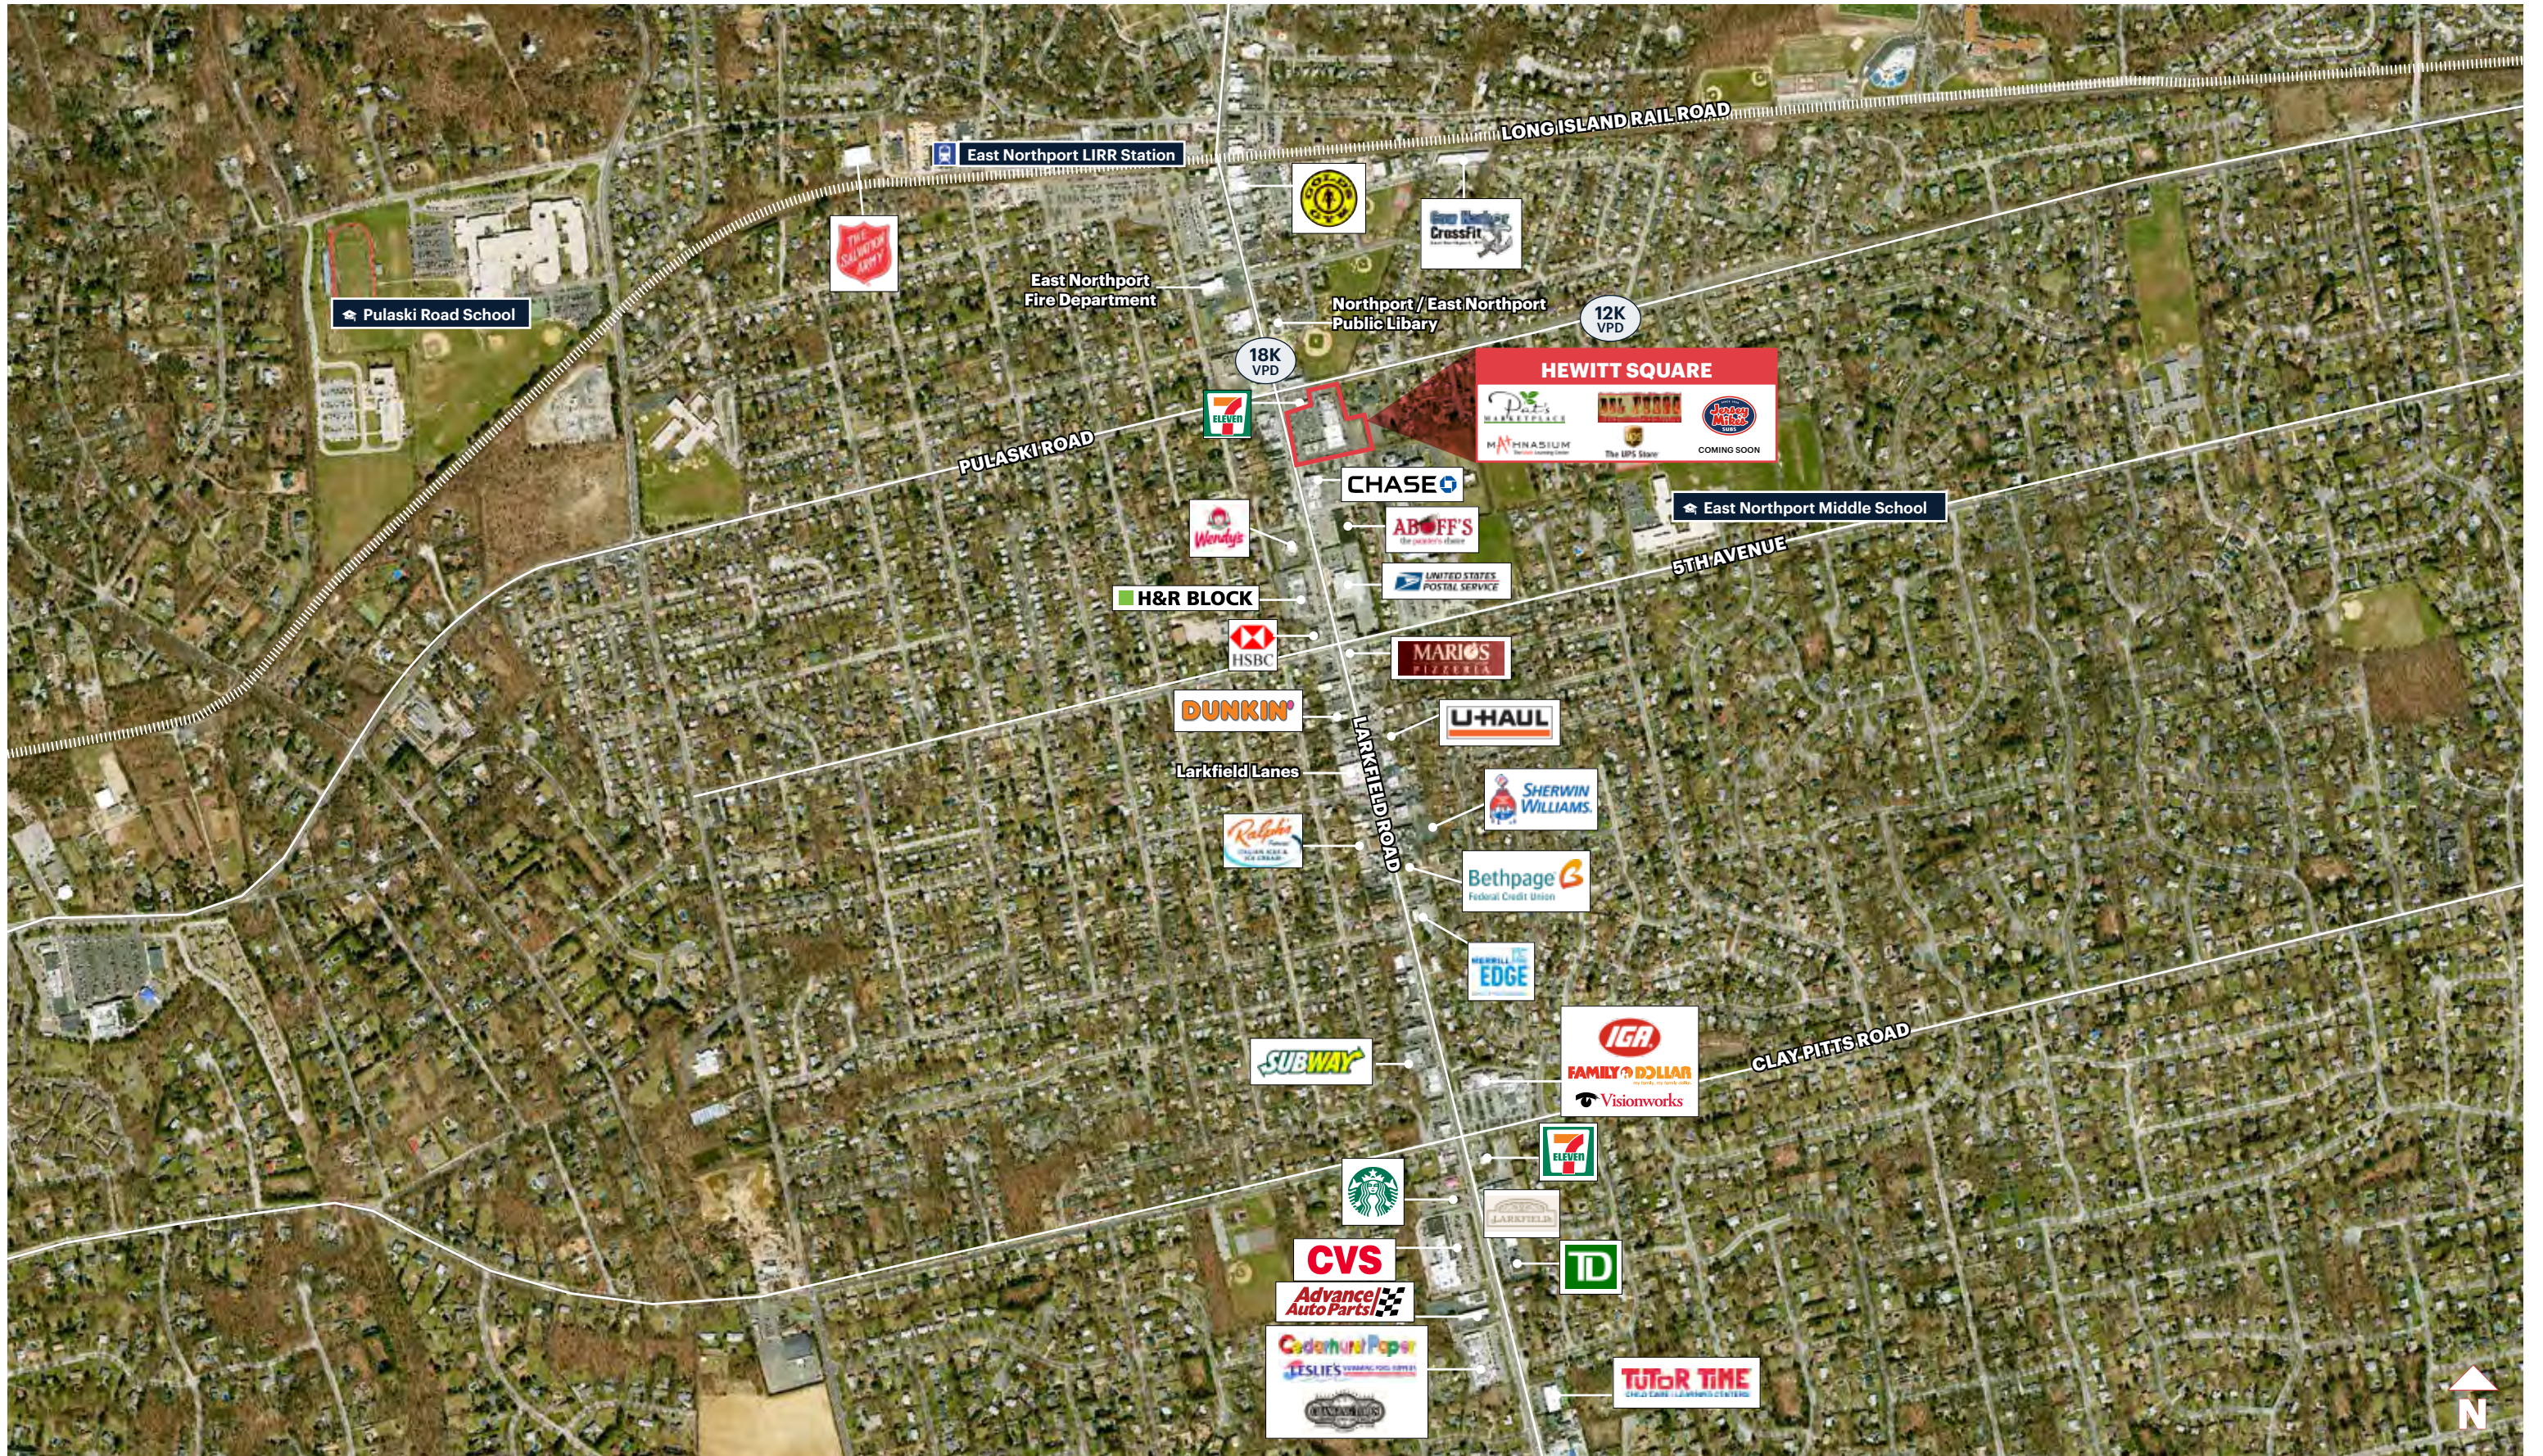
LONG ISLAND RAIL ROAD

East Northport LIRR Station

Pulaski Road School

THE SALVATION ARMY

GOLD'S GYM

East Northport CrossFit

East Northport Fire Department

Northport / East Northport Public Library

12K VPD

18K VPD

HEWITT SQUARE

Pace MARKETPLACE

MATHNASIUM

The UPS Store

COMING SOON

PULASKI ROAD

7 ELEVEN

CHASE

ABOFF'S

East Northport Middle School

5TH AVENUE

Wendy's

UNITED STATES POSTAL SERVICE

H&R BLOCK

HSBC

MARIOS PIZZERIA

DUNKIN'

U-HAUL

Larkfield Lanes

LARKFIELD ROAD

SHERWIN WILLIAMS.

Ralph's

Bethpage Federal Credit Union

EDGE

IGA

FAMILY DOLLAR

Visionworks

SUBWAY

CLAY PITTS ROAD

7 ELEVEN

LARKFIELD

TD

CVS

Advance Auto Parts

Cedarhurst Paper

LESLIE'S

TUTOR TIME

N